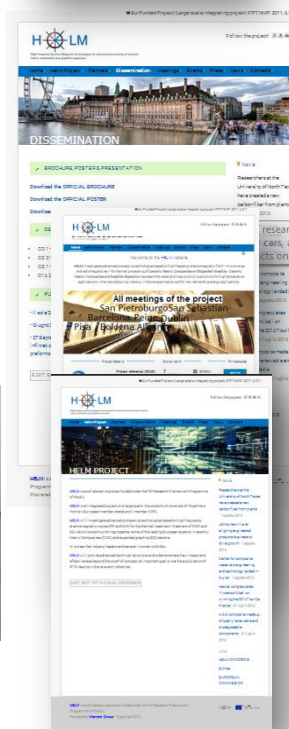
EU Funded Project Large scale integrating project FP7 NMP 2011

HELM

Follow the project

Home | Helm Project | Partners | Dissemination | Meetings | Events | Press | News | Contacts

DISSEMINATION

BROCHURE, POSTERS & PRESENTATION

Download the OFFICIAL BROCHURE

Download the OFFICIAL POSTER

Download

News

Researchers at the University of North Texas have created a new carbon fiber from plants

EU Funded Project Large scale integrating project FP7 NMP 2011

HELM

Follow the project

Welcome to the HELM website

All meetings of the project

San Pietroburgo San Sebastian Barcellona Parigi Dublin Pisa Bologna Alicante

EU Funded Project Large scale integrating project FP7 NMP 2011

HELM

Follow the project

HELM PROJECT

JUST SEE MY OFFICIAL CHANNEL

News

HELM CONSORTIUM

Partner

EUROPEAN COMMISSION

Powered by